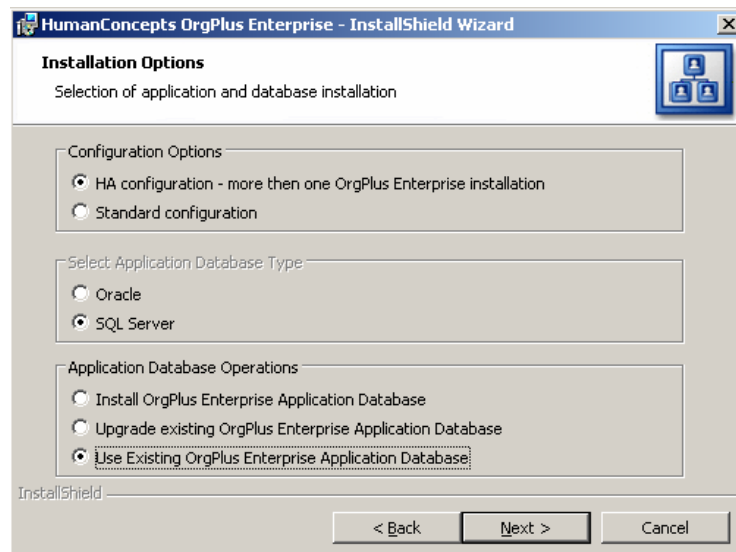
HumanConcepts OrgPlus Enterprise - InstallShield Wizard

Installation Options

Selection of application and database installation

Configuration Options

HA configuration - more then one OrgPlus Enterprise installation

Standard configuration

Select Application Database Type

Oracle

SQL Server

Application Database Operations

Install OrgPlus Enterprise Application Database

Upgrade existing OrgPlus Enterprise Application Database

Use Existing OrgPlus Enterprise Application Database

InstallShield

< Back

Next >

Cancel